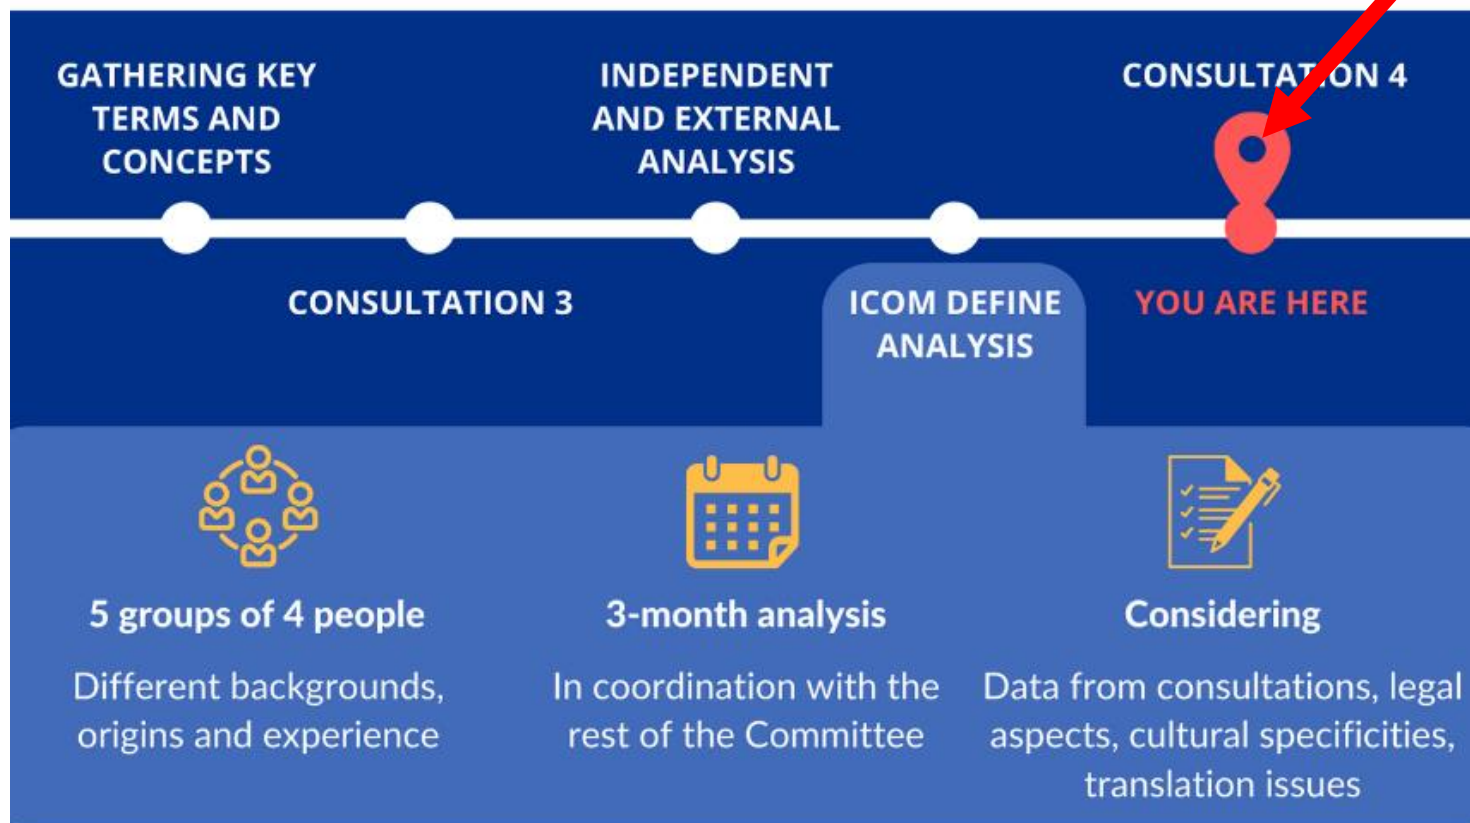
GATHERING KEY TERMS AND CONCEPTS

INDEPENDENT AND EXTERNAL ANALYSIS

CONSULTATION 4

CONSULTATION 3

ICOM DEFINE ANALYSIS

YOU ARE HERE

5 groups of 4 people

Different backgrounds, origins and experience

3-month analysis

In coordination with the rest of the Committee

Considering

Data from consultations, legal aspects, cultural specificities, translation issues